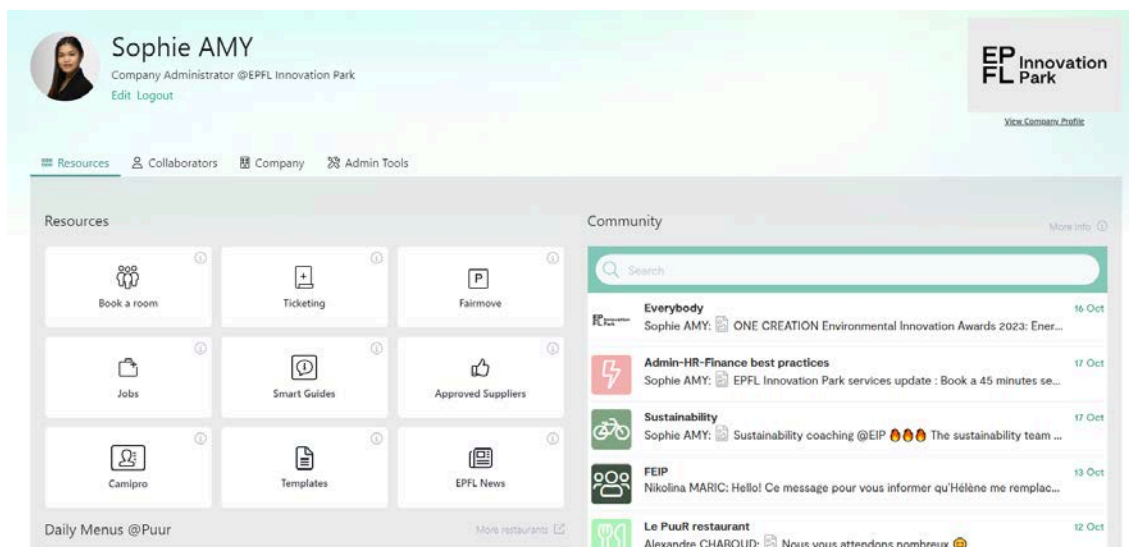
Sophie AMY
Company Administrator @EPFL Innovation Park
Edit Logout

EP FL Innovation Park
View Company Profile

Resources Collaborators Company Admin Tools

Resources

Book a room
Ticketing
Fairmove
Jobs
Smart Guides
Approved Suppliers
Camipro
Templates
EPFL News

Daily Menus @Puur
More restaurants

Community
More info

Search

Everybody
Sophie AMY: ONE CREATION Environmental Innovation Awards 2023: Ener...
16 Oct

Admin-HR-Finance best practices
Sophie AMY: EPFL Innovation Park services update : Book a 45 minutes se...
17 Oct

Sustainability
Sophie AMY: Sustainability coaching @EIP 🔥🔥🔥 The sustainability team ...
17 Oct

FEIP
Nikolina MARIC: Hello! Ce message pour vous informer qu'Hélène me remplac...
13 Oct

Le PuuR restaurant
Alexandre CHABOUD: Nous vous attendons nombreux
12 Oct